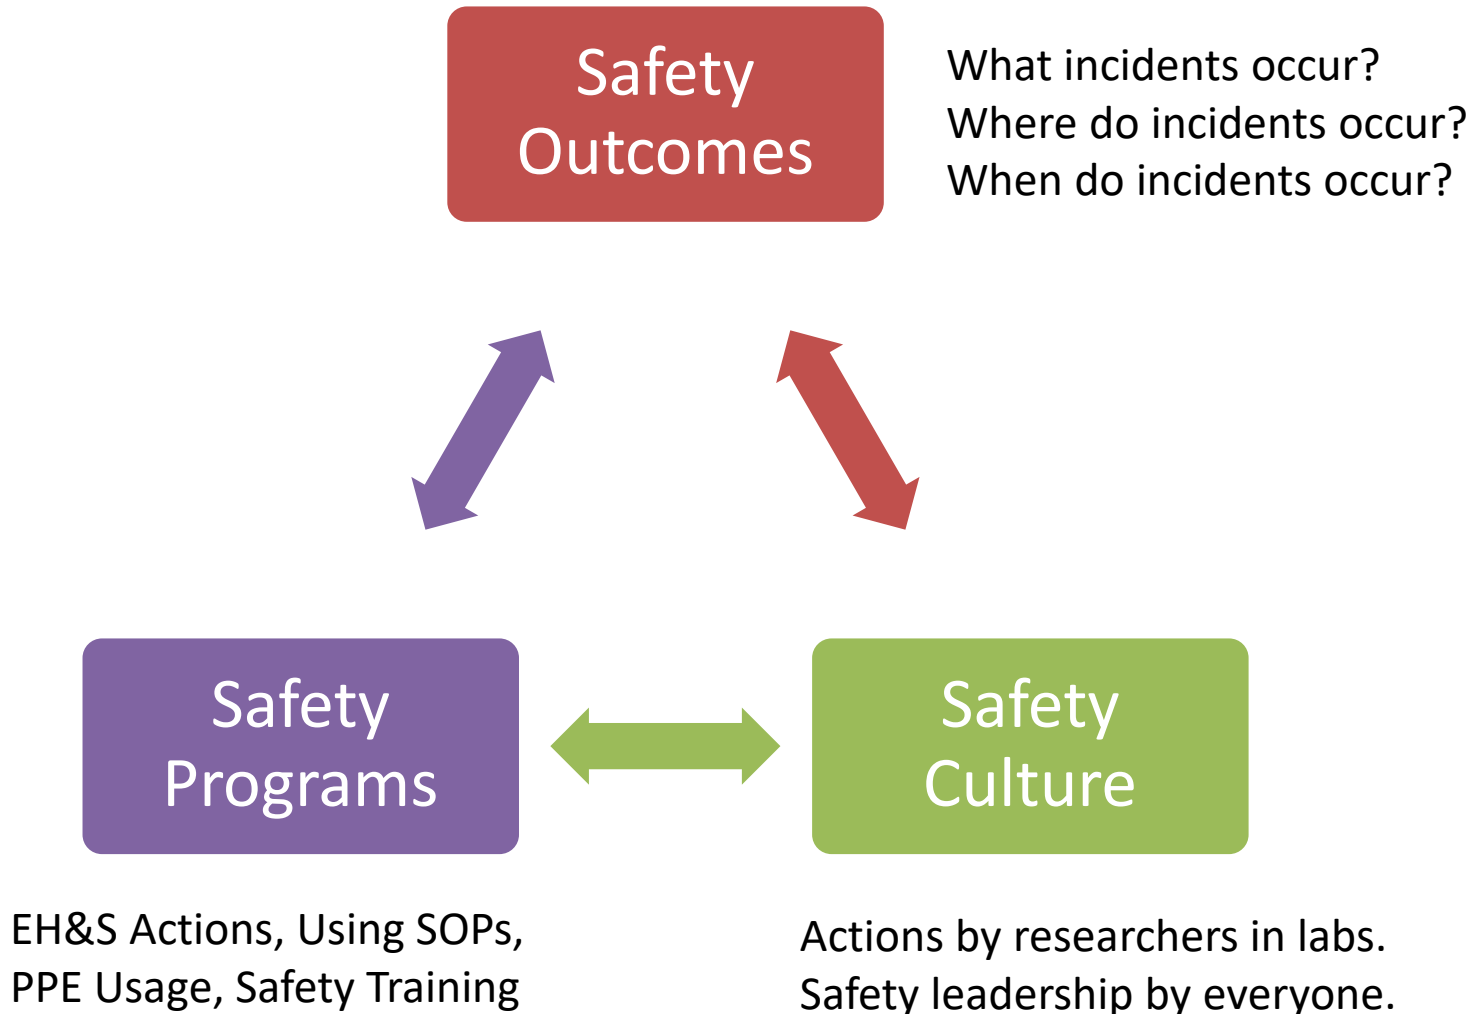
Safety Outcomes

What incidents occur?
Where do incidents occur?
When do incidents occur?

Safety Programs

Safety Culture

EH&S Actions, Using SOPs, PPE Usage, Safety Training

Actions by researchers in labs.
Safety leadership by everyone.